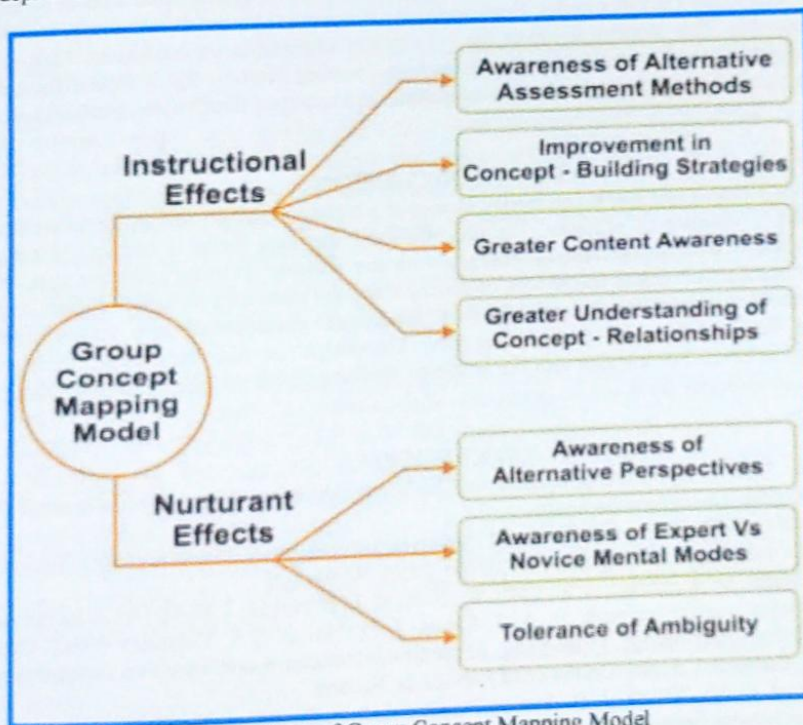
Group Concept Mapping Model

Instructional Effects

Awareness of Alternative Assessment Methods

Improvement in Concept - Building Strategies

Greater Content Awareness

Greater Understanding of Concept - Relationships

Nurturant Effects

Awareness of Alternative Perspectives

Awareness of Expert Vs Novice Mental Modes

Tolerance of Ambiguity

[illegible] of Group Concept Mapping Model